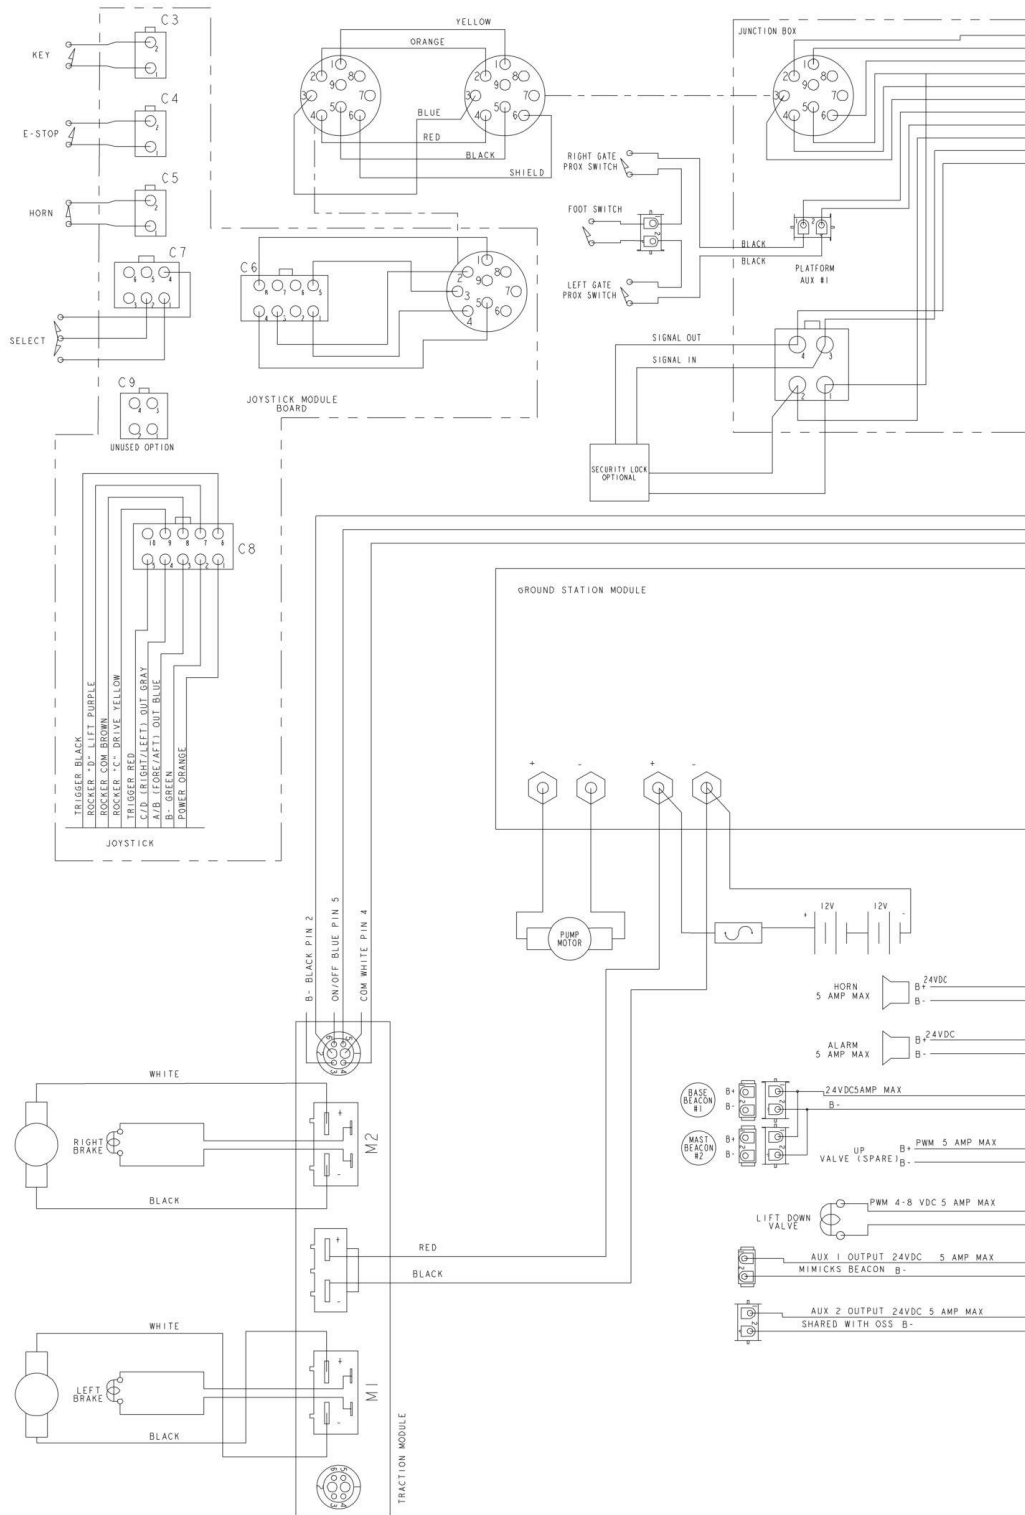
C3
KEY
1
2
C4
E-STOP
1
2
C5
HORN
1
2
C7
6 5 4
1 2 3
SELECT
C9
4 3
1 2
UNUSED OPTION

YELLOW
ORANGE
1 2 3 4 5 6 7 8 9
BLUE
RED
BLACK
SHIELD

C6
JOYSTICK MODULE BOARD

JUNCTION BOX
RIGHT GATE PROX SWITCH
FOOT SWITCH
LEFT GATE PROX SWITCH
BLACK
BLACK
PLATFORM AUX #1
SIGNAL OUT
SIGNAL IN
4 3
2 1
SECURITY LOCK OPTIONAL

C8
10 9 8 7 6
5 4 3 2 1
TRIGGER BLACK
ROCKER "D" LIFT PURPLE
ROCKER COM BROWN
ROCKER "C" DRIVE YELLOW
TRIGGER RED
C/D (RIGHT/LEFT) OUT GRAY
A/B (FORE/AFT) OUT BLUE
B- GREEN
POWER ORANGE
JOYSTICK

GROUND STATION MODULE
+
-
+
-
PUMP MOTOR
12V
12V
B- BLACK PIN 2
ON/OFF BLUE PIN 5
COM WHITE PIN 4
HORN 5 AMP MAX
B+ 24VDC
B-
ALARM 5 AMP MAX
B+ 24VDC
B-
BASE BEACON #1
B+
B-
24VDC5AMP MAX
B-
MAST BEACON #2
B+
B-
UP VALVE (SPARE)
B+ PWM 5 AMP MAX
B-
LIFT DOWN VALVE
PWM 4-8 VDC 5 AMP MAX
AUX 1 OUTPUT 24VDC 5 AMP MAX
MIMICKS BEACON B-
AUX 2 OUTPUT 24VDC 5 AMP MAX
SHARED WITH OSS B-

WHITE
RIGHT BRAKE
BLACK
M2
RED
BLACK
WHITE
LEFT BRAKE
BLACK
M1
TRACTION MODULE